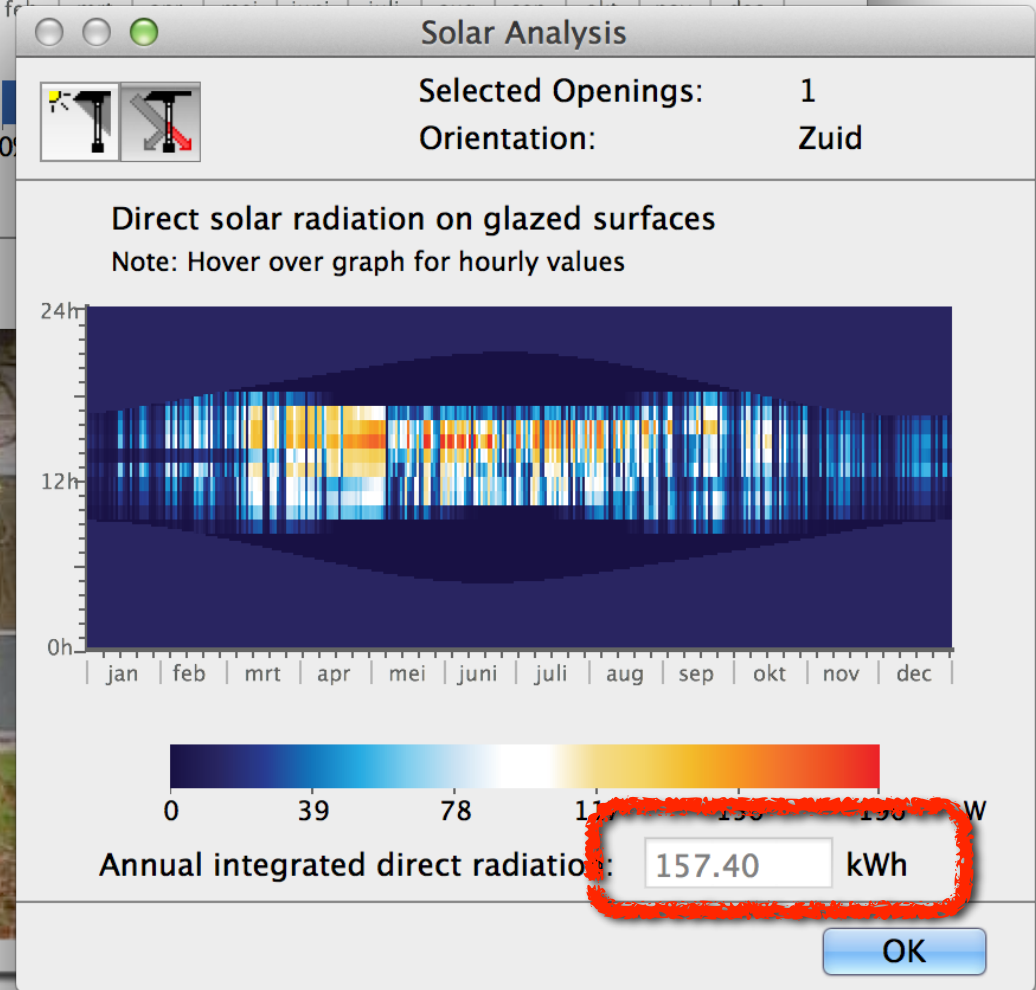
Solar Analysis

Selected Openings: 1
Orientation: Zuid

Direct solar radiation on glazed surfaces
Note: Hover over graph for hourly values

24h
12h
0h

jan feb mrt apr mei juni juli aug sep okt nov dec

0 39 78 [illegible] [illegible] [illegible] W

Annual integrated direct radiation: 157.40 kWh

OK